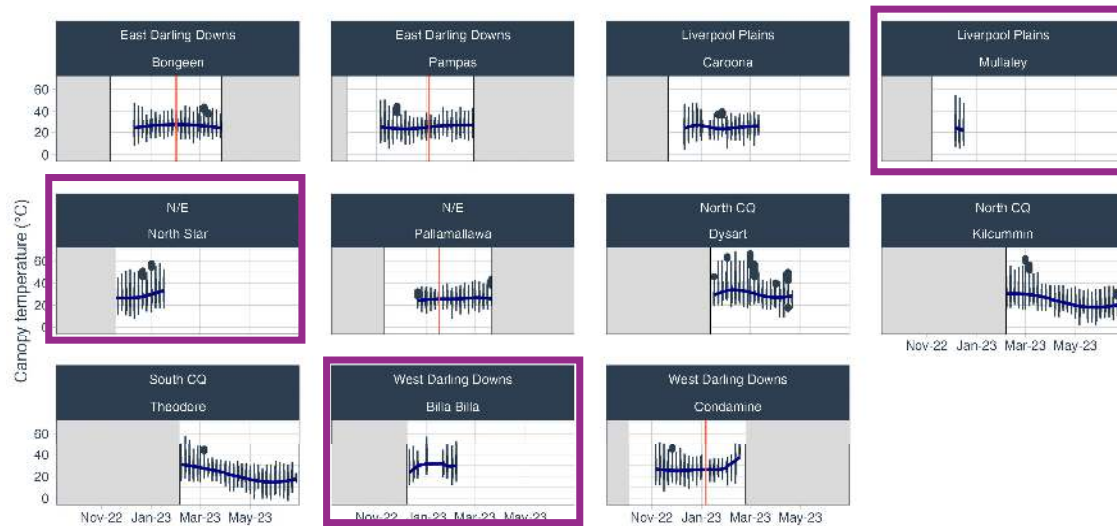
East Darling Downs
Bongeen

East Darling Downs
Pampas

Liverpool Plains
Caroona

Liverpool Plains
Mullaley

N/E
North Star

N/E
Pallamallawa

North CQ
Dysart

North CQ
Kilcummin

South CQ
Theodore

West Darling Downs
Billa Billa

West Darling Downs
Condamine

Canopy temperature (°C)

60
40
20
0

Nov-22 Jan-23 Mar-23 May-23